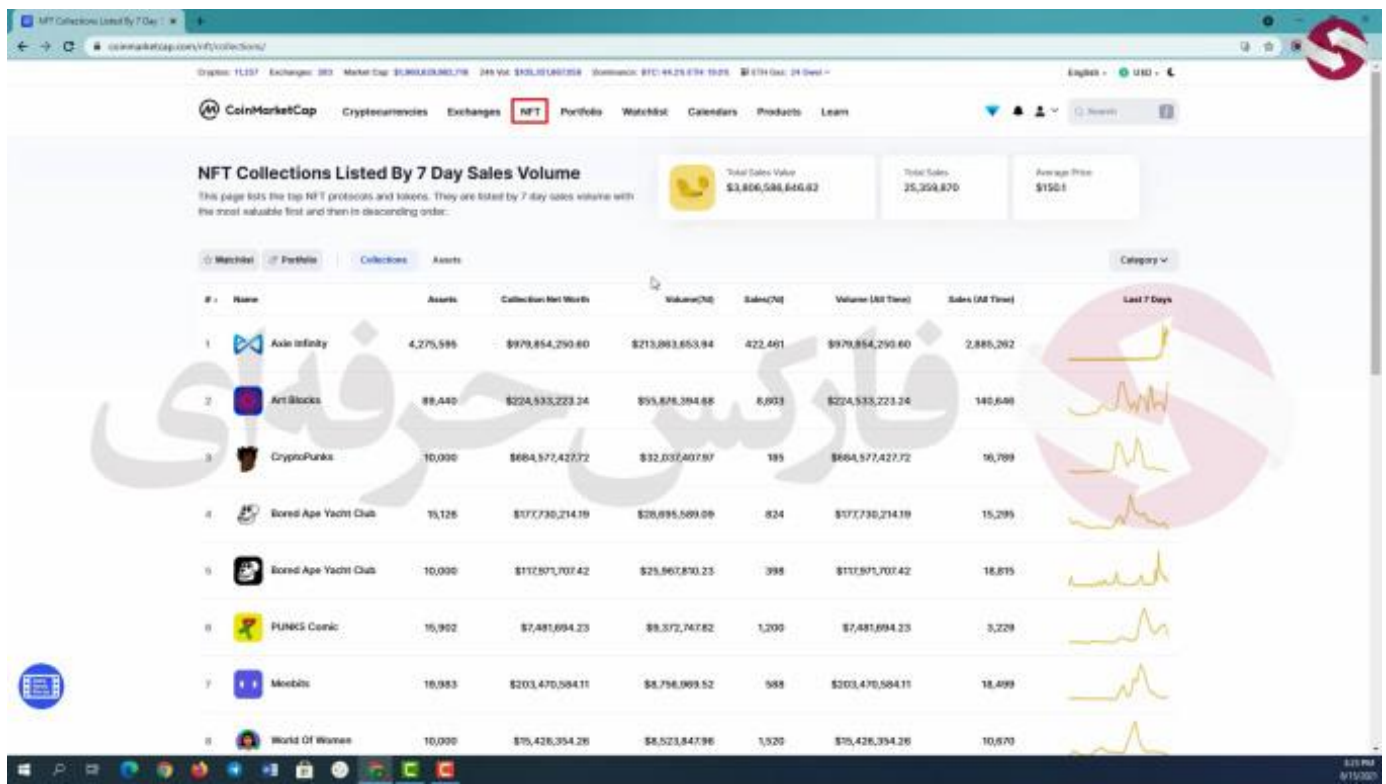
NFT Collections Listed By 7 Day | ×

coinmarketcap.com/nft/collections/

Cryptos: 11,137 Exchanges: 383 Market Cap: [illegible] 24h Vol: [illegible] Dominance: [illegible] ETH Gas: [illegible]

English · USD ·

CoinMarketCap Cryptocurrencies Exchanges NFT Portfolio Watchlist Calendars Products Learn

Search

NFT Collections Listed By 7 Day Sales Volume

This page lists the top NFT protocols and tokens. They are listed by 7 day sales volume with the most valuable first and then in descending order.

Total Sales Value $3,806,586,646.62

Total Sales 25,359,870

Average Price $150.1

Watchlist Portfolio Collections Assets

Category

| # | Name | Assets | Collection Net Worth | Volume(7d) | Sales(7d) | Volume (All Time) | Sales (All Time) | Last 7 Days |
|---|---|---|---|---|---|---|---|---|
| 1 | Axie Infinity | 4,275,595 | $979,854,250.60 | $213,863,653.94 | 422,461 | $979,854,250.60 | 2,885,262 | |
| 2 | Art Blocks | 89,440 | $224,533,223.24 | $55,878,394.68 | 6,603 | $224,533,223.24 | 140,646 | |
| 3 | CryptoPunks | 10,000 | $684,577,427.72 | $32,037,407.97 | 185 | $684,577,427.72 | 16,789 | |
| 4 | Bored Ape Yacht Club | 15,126 | $177,730,214.19 | $28,695,589.09 | 824 | $177,730,214.19 | 15,295 | |
| 5 | Bored Ape Yacht Club | 10,000 | $117,971,707.42 | $25,967,810.23 | 398 | $117,971,707.42 | 18,815 | |
| 6 | PUNKS Comic | 15,902 | $7,481,694.23 | $9,372,747.82 | 1,200 | $7,481,694.23 | 3,229 | |
| 7 | Meebits | 19,983 | $203,470,584.11 | $8,756,969.52 | 588 | $203,470,584.11 | 18,499 | |
| 8 | World Of Women | 10,000 | $15,428,354.26 | $8,523,847.96 | 1,520 | $15,428,354.26 | 10,670 | |

فارکس حرفه ای